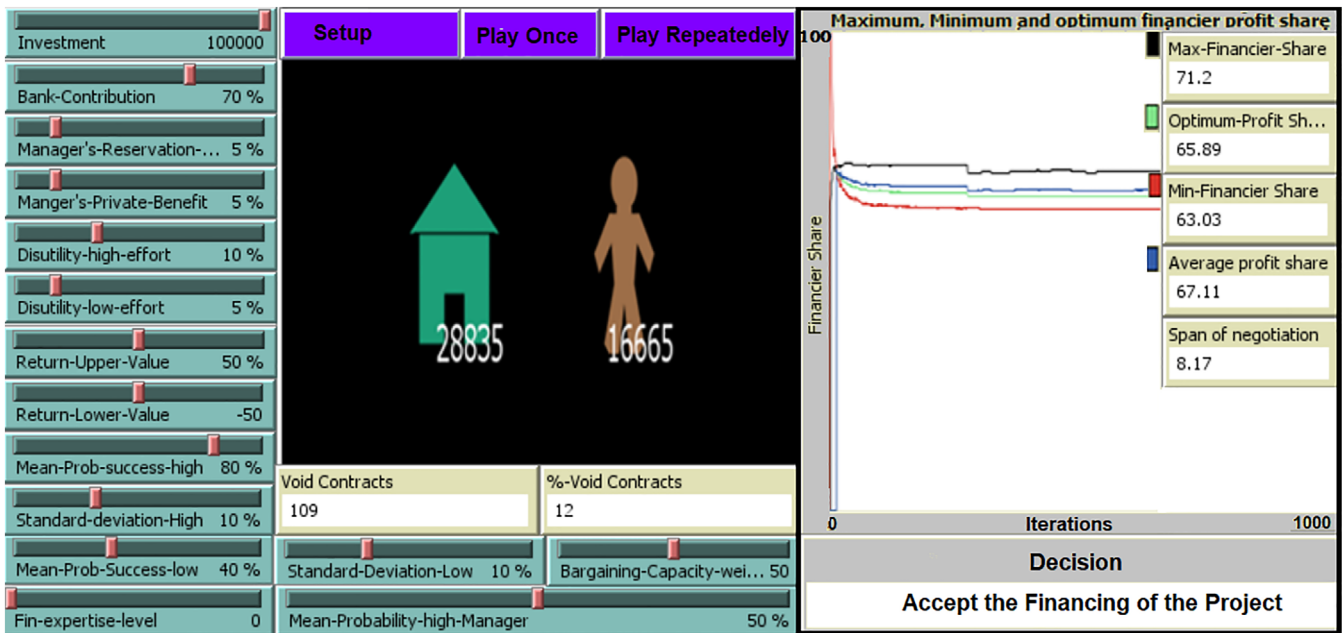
Investment 100000

Bank-Contribution 70 %

Manager's-Reservation-... 5 %

Manger's-Private-Benefit 5 %

Disutility-high-effort 10 %

Disutility-low-effort 5 %

Return-Upper-Value 50 %

Return-Lower-Value -50

Mean-Prob-success-high 80 %

Standard-deviation-High 10 %

Mean-Prob-Success-low 40 %

Fin-expertise-level 0

Setup

Play Once

Play Repeatedely

28835

16665

Void Contracts

109

%-Void Contracts

12

Standard-Deviation-Low 10 %

Bargaining-Capacity-wei... 50

Mean-Probability-high-Manager 50 %

Maximum, Minimum and optimum financier profit share

100

Financier Share

0

Iterations

1000

Max-Financier-Share

71.2

Optimum-Profit Sh...

65.89

Min-Financier Share

63.03

Average profit share

67.11

Span of negotiation

8.17

Decision

Accept the Financing of the Project